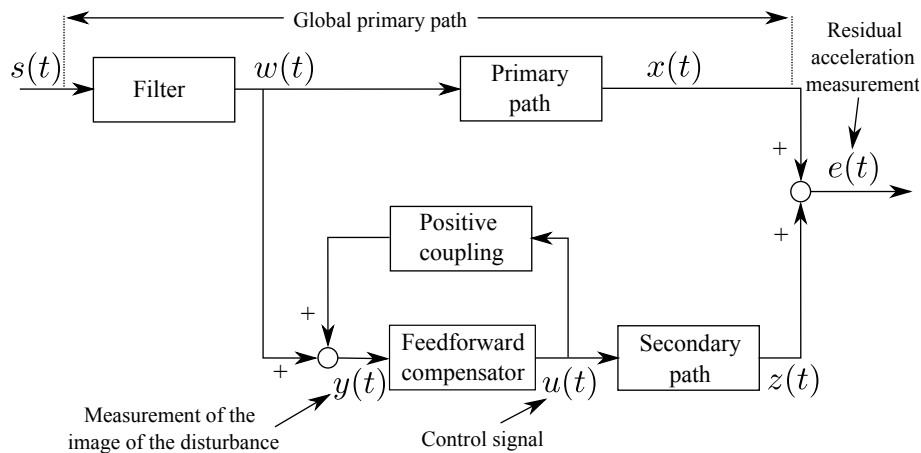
Global primary path

$s(t)$

Filter

$w(t)$

Primary path

$x(t)$

Residual acceleration measurement

+

$e(t)$

Positive coupling

+

+

Feedforward compensator

Secondary path

+

$y(t)$

$u(t)$

$z(t)$

Measurement of the image of the disturbance

Control signal